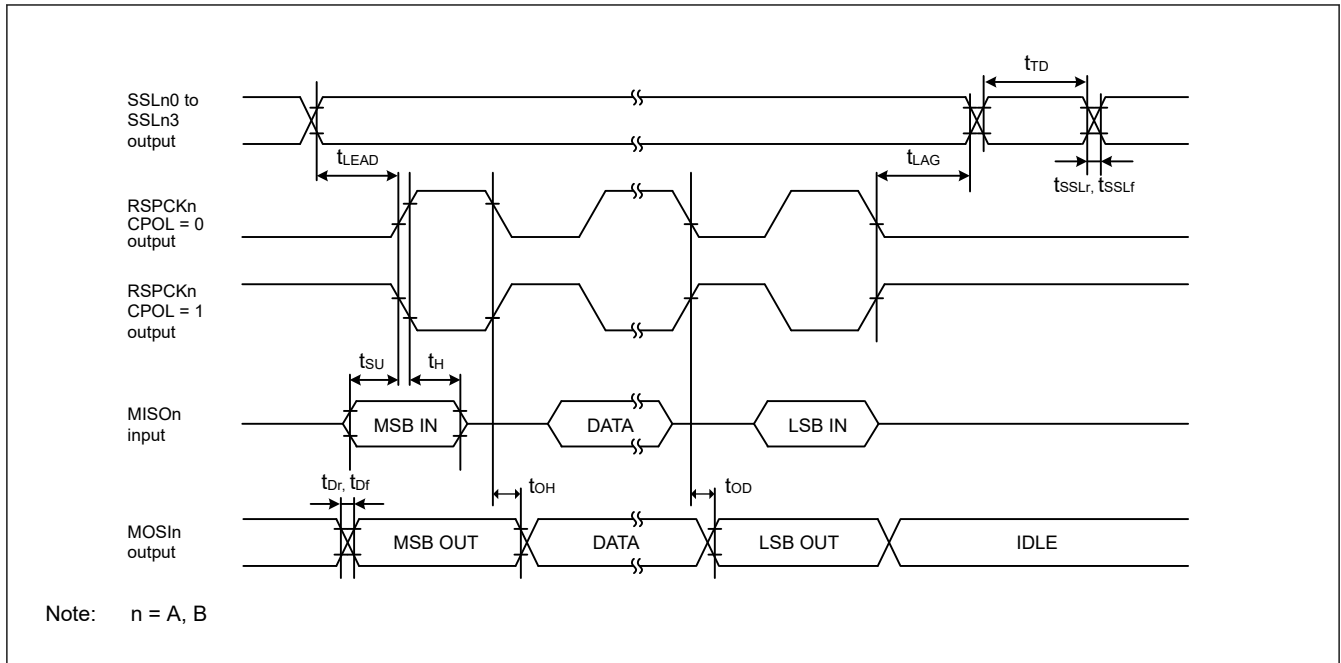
SSLn0 to SSLn3 output

$t_{TD}$

$t_{LEAD}$

$t_{LAG}$

$t_{SSLr}$, $t_{SSLf}$

RSPCKn CPOL = 0 output

RSPCKn CPOL = 1 output

$t_{SU}$

$t_{H}$

MISOn input

MSB IN

DATA

LSB IN

$t_{Dr}$, $t_{Df}$

$t_{OH}$

$t_{OD}$

MOSIn output

MSB OUT

DATA

LSB OUT

IDLE

Note: n = A, B